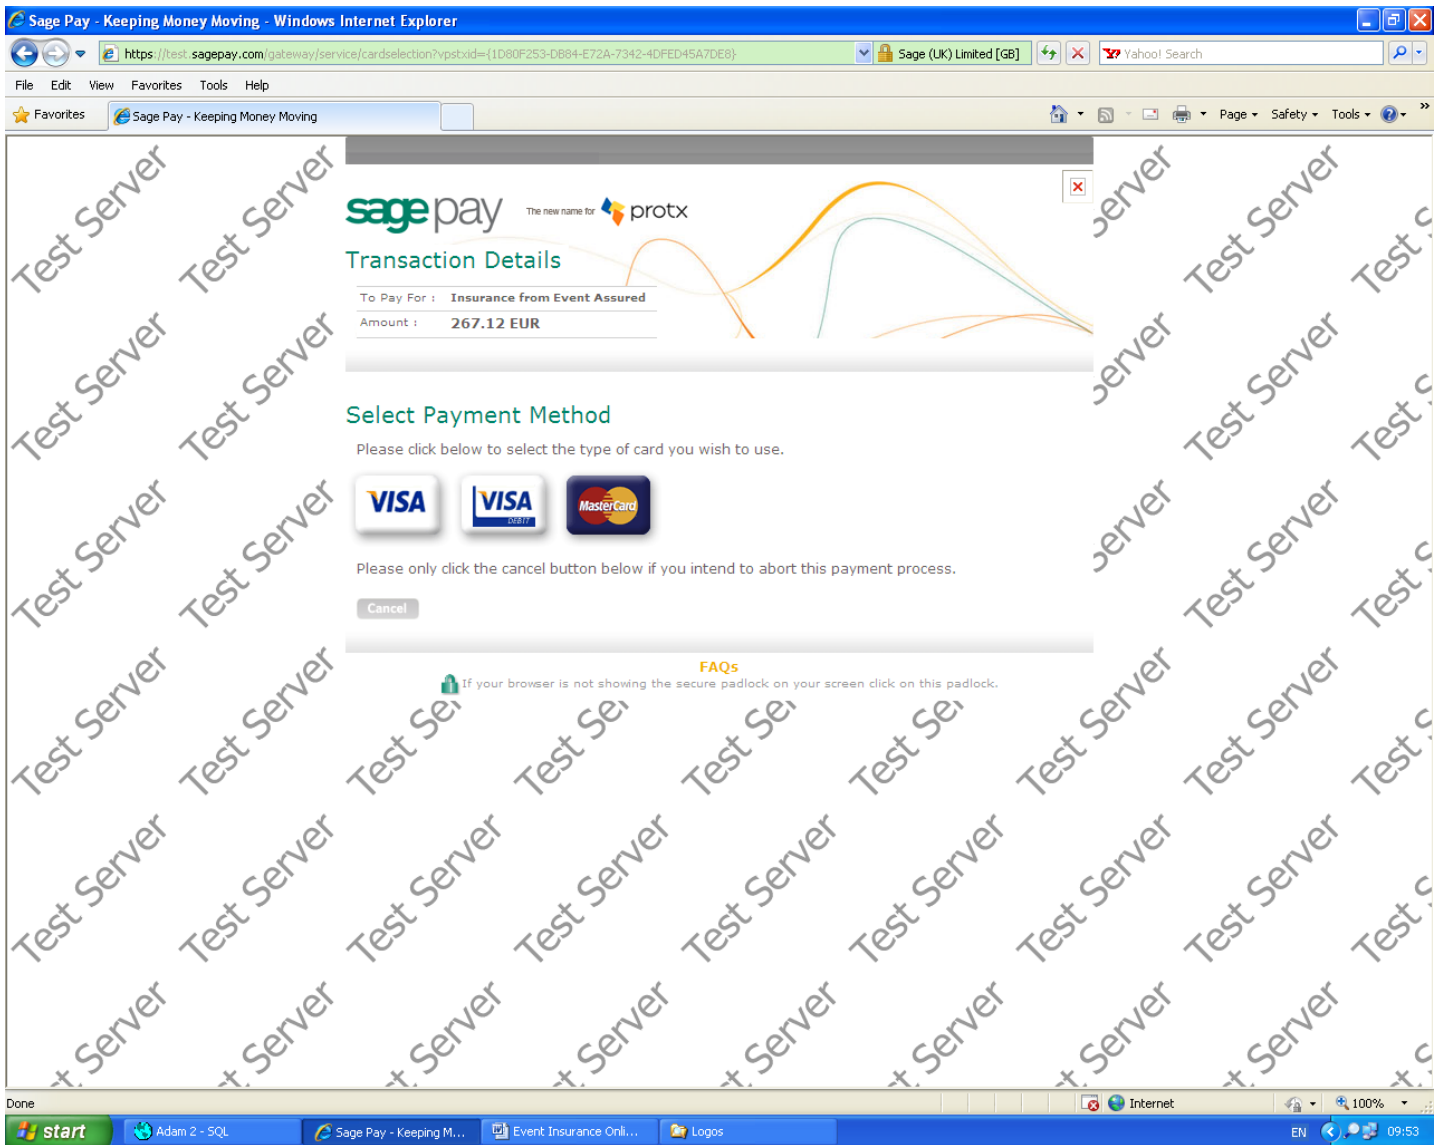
Sage Pay - Keeping Money Moving - Windows Internet Explorer

https://test.sagepay.com/gateway/service/cardselection?vpstxid={1D80F253-DB84-E72A-7342-4DFED45A7DE8}

Sage (UK) Limited [GB]

Yahoo! Search

File Edit View Favorites Tools Help

Favorites

Sage Pay - Keeping Money Moving

Page ▾ Safety ▾ Tools ▾

sagepay The new name for protx

Transaction Details

| To Pay For : | Insurance from Event Assured |
|---|---|
| Amount : | 267.12 EUR |

Select Payment Method

Please click below to select the type of card you wish to use.

VISA VISA DEBIT MasterCard

Please only click the cancel button below if you intend to abort this payment process.

Cancel

FAQs

If your browser is not showing the secure padlock on your screen click on this padlock.

Test Server

Done

Internet

100%

start

Adam 2 - SQL

Sage Pay - Keeping M...

Event Insurance Onli...

Logos

EN

09:53